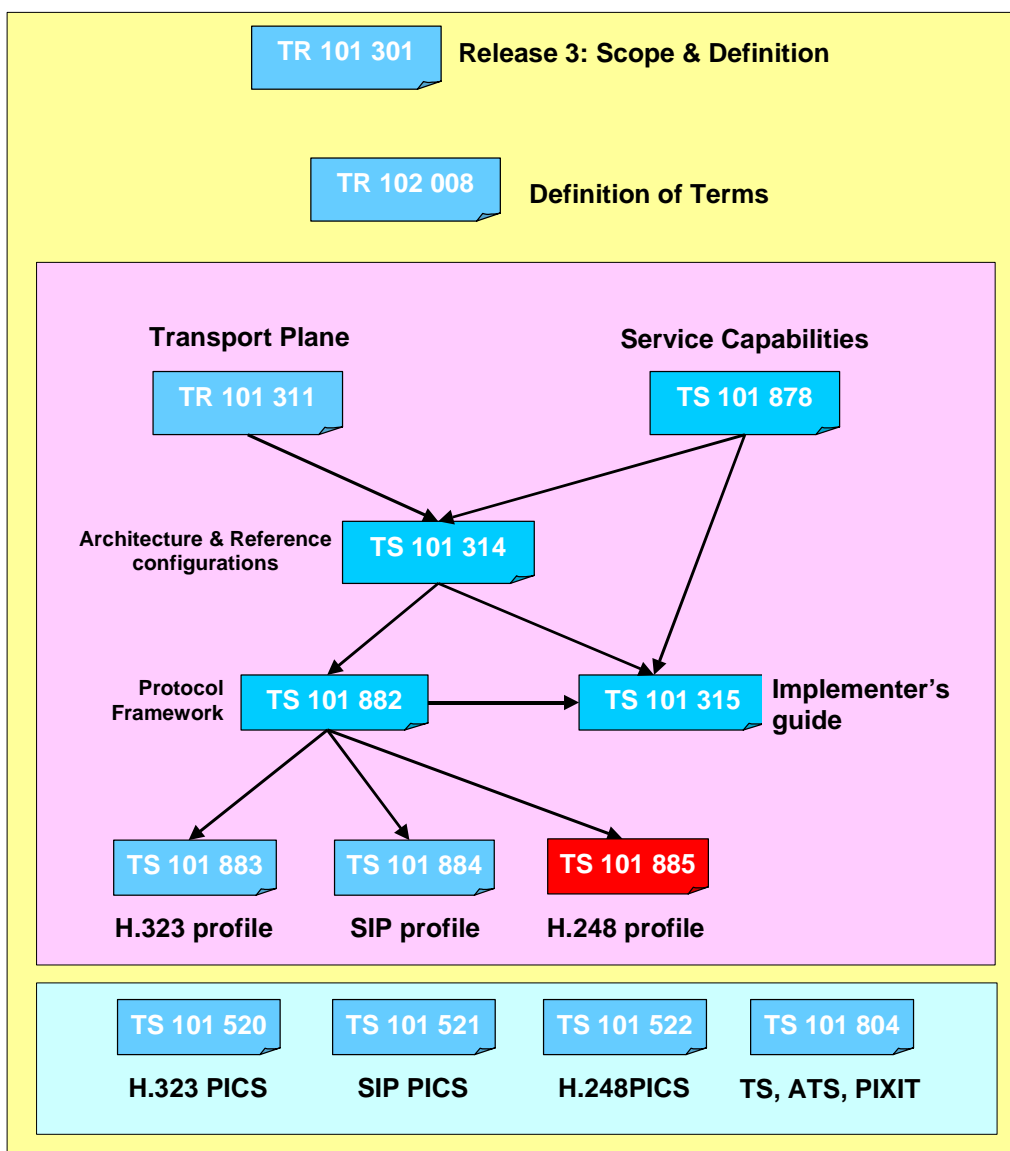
TR 101 301 Release 3: Scope & Definition

TR 102 008 Definition of Terms

Transport Plane

Service Capabilities

TR 101 311

TS 101 878

Architecture & Reference configurations

TS 101 314

Protocol Framework

TS 101 882

TS 101 315

Implementer's guide

TS 101 883

TS 101 884

TS 101 885

H.323 profile

SIP profile

H.248 profile

TS 101 520

TS 101 521

TS 101 522

TS 101 804

H.323 PICS

SIP PICS

H.248PICS

TS, ATS, PIXIT